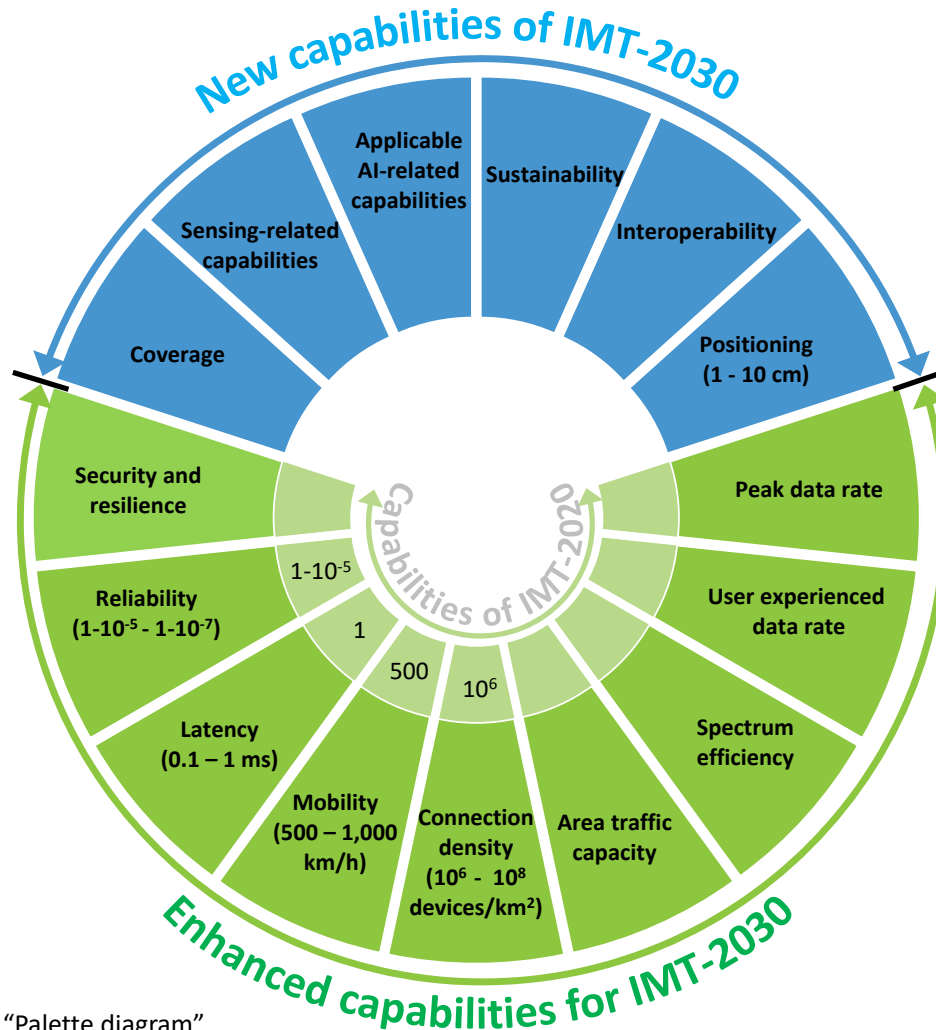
New capabilities of IMT-2030

Coverage

Sensing-related capabilities

Applicable AI-related capabilities

Sustainability

Interoperability

Positioning (1 - 10 cm)

Security and resilience

Reliability ($1\text{-}10^{-5}$ - $1\text{-}10^{-7}$)

Latency (0.1 – 1 ms)

Mobility (500 – 1,000 km/h)

Connection density ($10^6$ - $10^8$ devices/km$^2$)

Area traffic capacity

Spectrum efficiency

User experienced data rate

Peak data rate

Capabilities of IMT-2020

$1\text{-}10^{-5}$

1

500

$10^6$

Enhanced capabilities for IMT-2030

“Palette diagram”